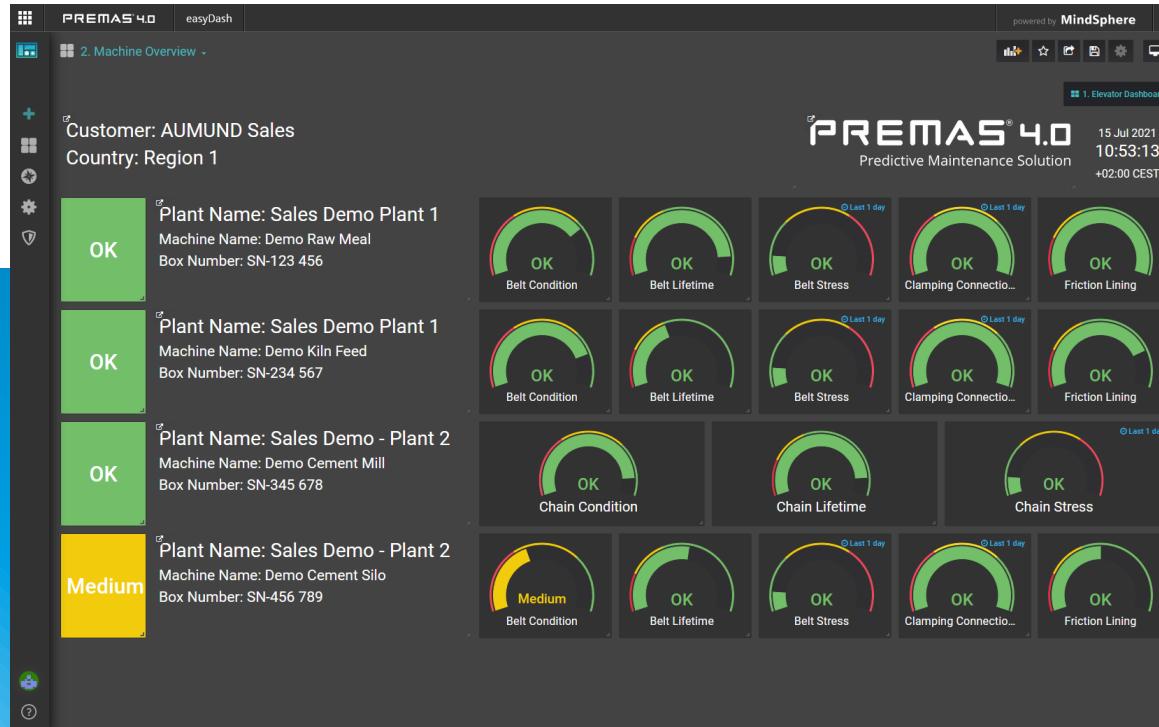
PREMAS 4.0 easyDash powered by MindSphere

2. Machine Overview

1. Elevator Dashboard

Customer: AUMUND Sales
Country: Region 1

PREMAS® 4.0
Predictive Maintenance Solution

15 Jul 2021
10:53:13
+02:00 CEST

OK

Plant Name: Sales Demo Plant 1
Machine Name: Demo Raw Meal
Box Number: SN-123 456

OK Belt Condition
OK Belt Lifetime
Last 1 day
OK Belt Stress
Last 1 day
OK Clamping Connectio...
OK Friction Lining

OK

Plant Name: Sales Demo Plant 1
Machine Name: Demo Kiln Feed
Box Number: SN-234 567

OK Belt Condition
OK Belt Lifetime
Last 1 day
OK Belt Stress
Last 1 day
OK Clamping Connectio...
OK Friction Lining

OK

Plant Name: Sales Demo - Plant 2
Machine Name: Demo Cement Mill
Box Number: SN-345 678

OK Chain Condition
OK Chain Lifetime
Last 1 da
OK Chain Stress

Medium

Plant Name: Sales Demo - Plant 2
Machine Name: Demo Cement Silo
Box Number: SN-456 789

Medium Belt Condition
OK Belt Lifetime
Last 1 day
OK Belt Stress
Last 1 day
OK Clamping Connectio...
OK Friction Lining